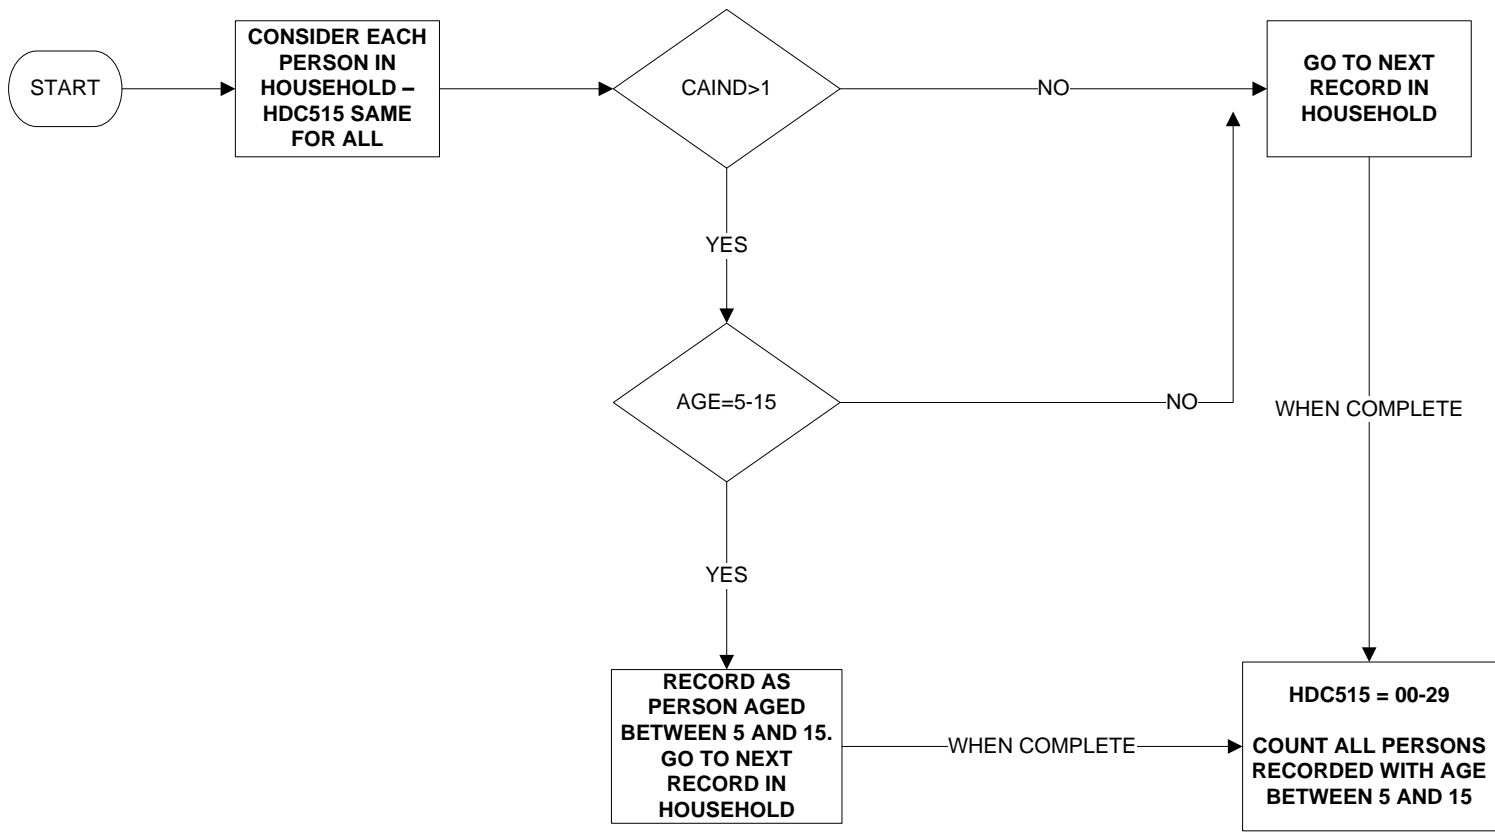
START

CONSIDER EACH PERSON IN HOUSEHOLD – HDC515 SAME FOR ALL

CAIND>1

NO

GO TO NEXT RECORD IN HOUSEHOLD

YES

AGE=5-15

NO

WHEN COMPLETE

YES

RECORD AS PERSON AGED BETWEEN 5 AND 15. GO TO NEXT RECORD IN HOUSEHOLD

WHEN COMPLETE

HDC515 = 00-29

COUNT ALL PERSONS RECORDED WITH AGE BETWEEN 5 AND 15